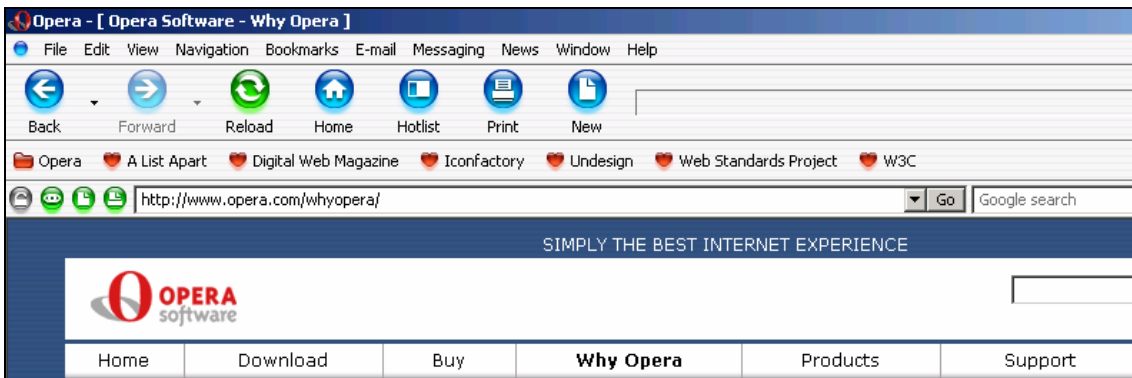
Opera - [ Opera Software - Why Opera ]

File Edit View Navigation Bookmarks E-mail Messaging News Window Help

Back Forward Reload Home Hotlist Print New

Opera A List Apart Digital Web Magazine Iconfactory Undesign Web Standards Project W3C

http://www.opera.com/whyopera/ Go Google search

SIMPLY THE BEST INTERNET EXPERIENCE

OPERA software

| Home | Download | Buy | Why Opera | Products | Support |
|---|---|---|---|---|---|